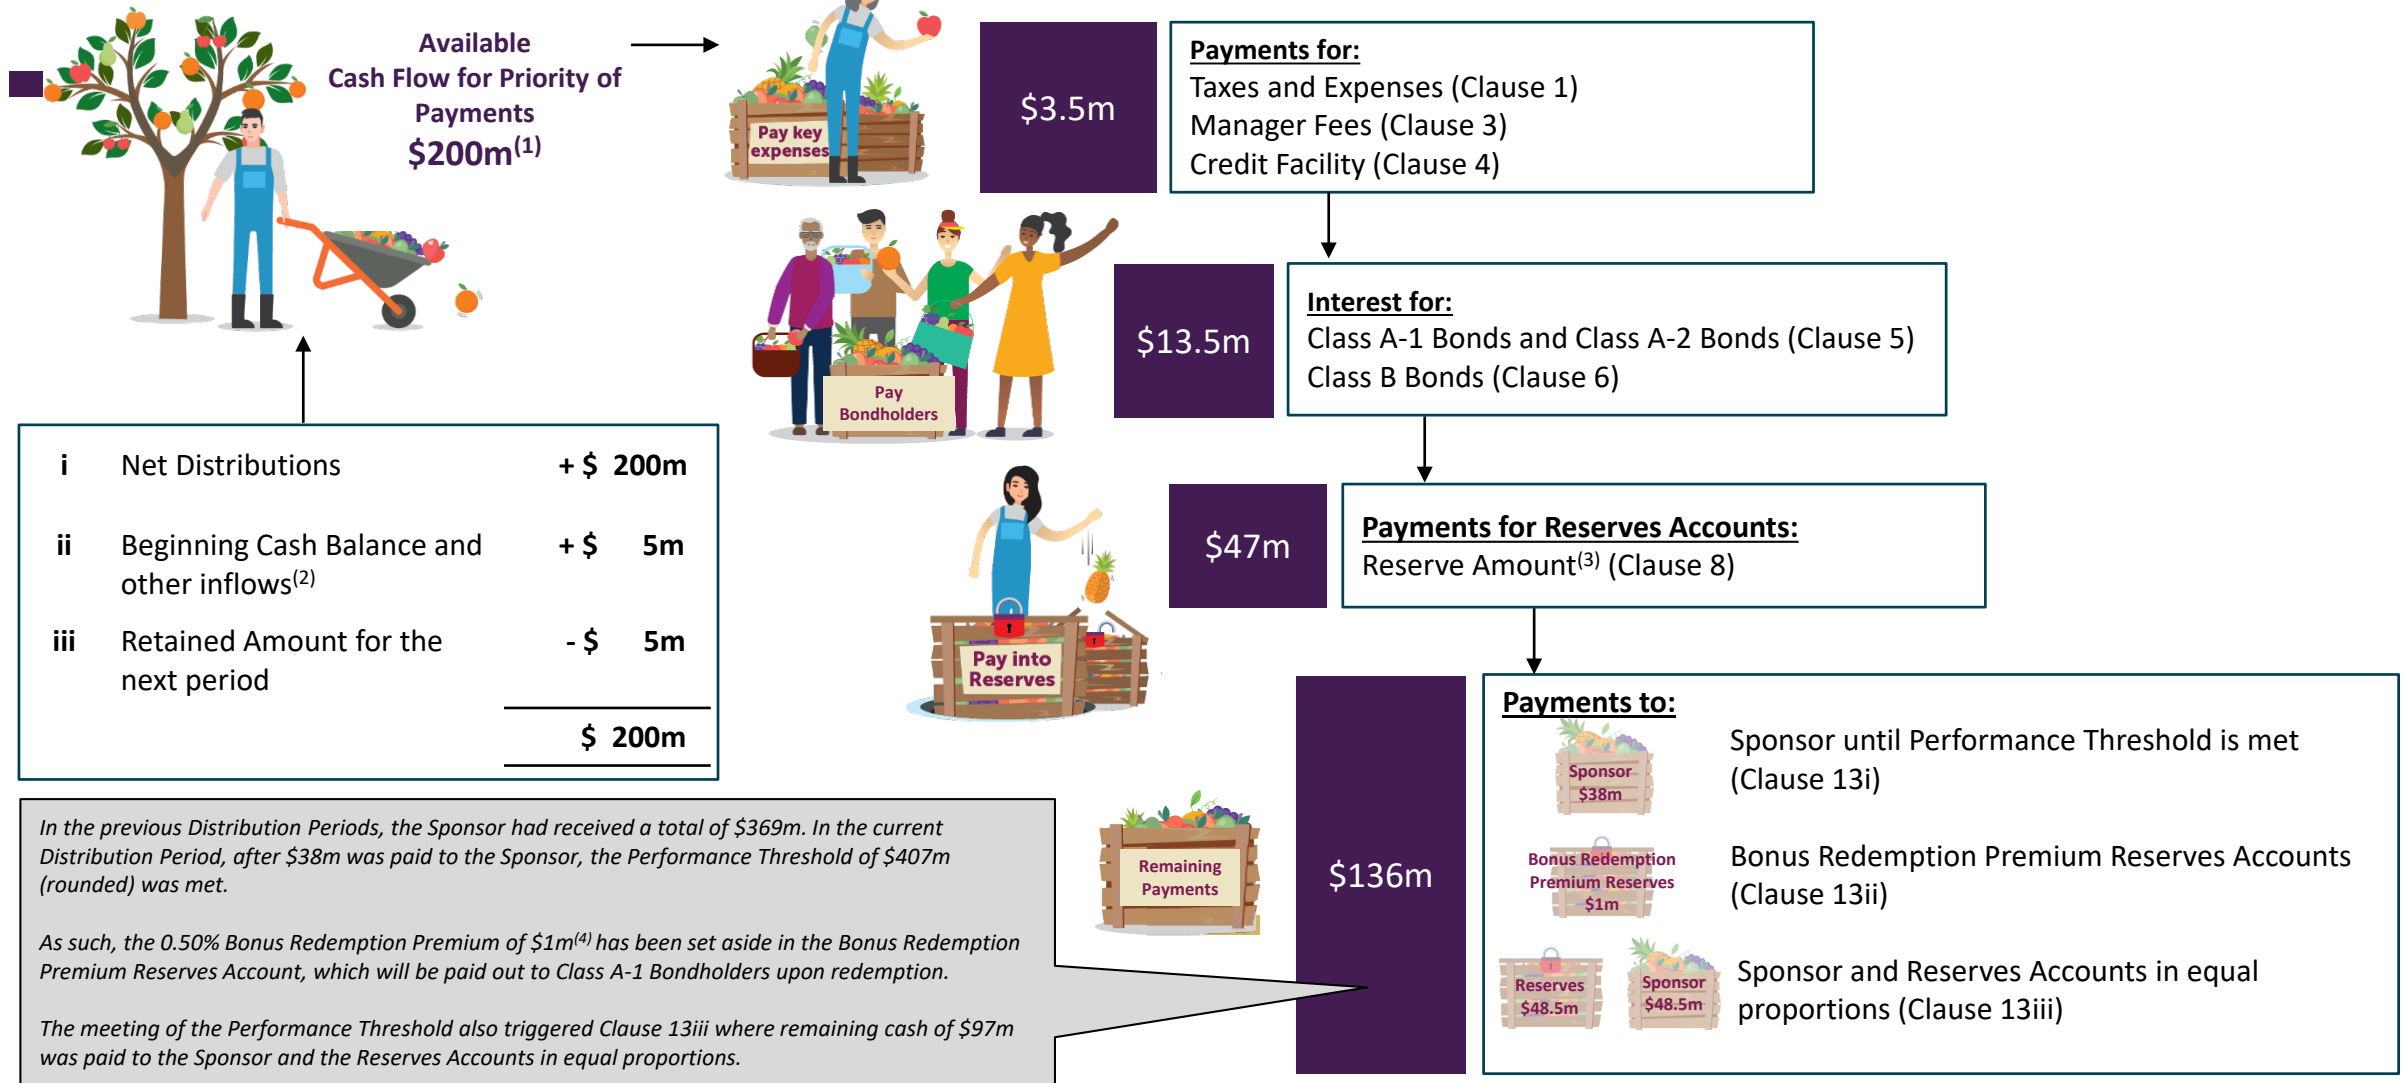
Available Cash Flow for Priority of Payments
$200m$^{(1)}$

Pay key expenses

$3.5m

**Payments for:**
Taxes and Expenses (Clause 1)
Manager Fees (Clause 3)
Credit Facility (Clause 4)

Pay Bondholders

$13.5m

**Interest for:**
Class A-1 Bonds and Class A-2 Bonds (Clause 5)
Class B Bonds (Clause 6)

Pay into Reserves

$47m

**Payments for Reserves Accounts:**
Reserve Amount$^{(3)}$ (Clause 8)

| i | Net Distributions | + $ 200m |
|---|---|---|
| ii | Beginning Cash Balance and other inflows$^{(2)}$ | + $ 5m |
| iii | Retained Amount for the next period | - $ 5m |
| | | $ 200m |

Remaining Payments

$136m

**Payments to:**

Sponsor $38m
Sponsor until Performance Threshold is met (Clause 13i)

Bonus Redemption Premium Reserves $1m
Bonus Redemption Premium Reserves Accounts (Clause 13ii)

Reserves $48.5m
Sponsor $48.5m
Sponsor and Reserves Accounts in equal proportions (Clause 13iii)

In the previous Distribution Periods, the Sponsor had received a total of $369m. In the current Distribution Period, after $38m was paid to the Sponsor, the Performance Threshold of $407m (rounded) was met.

As such, the 0.50% Bonus Redemption Premium of $1m$^{(4)}$ has been set aside in the Bonus Redemption Premium Reserves Account, which will be paid out to Class A-1 Bondholders upon redemption.

The meeting of the Performance Threshold also triggered Clause 13iii where remaining cash of $97m was paid to the Sponsor and the Reserves Accounts in equal proportions.